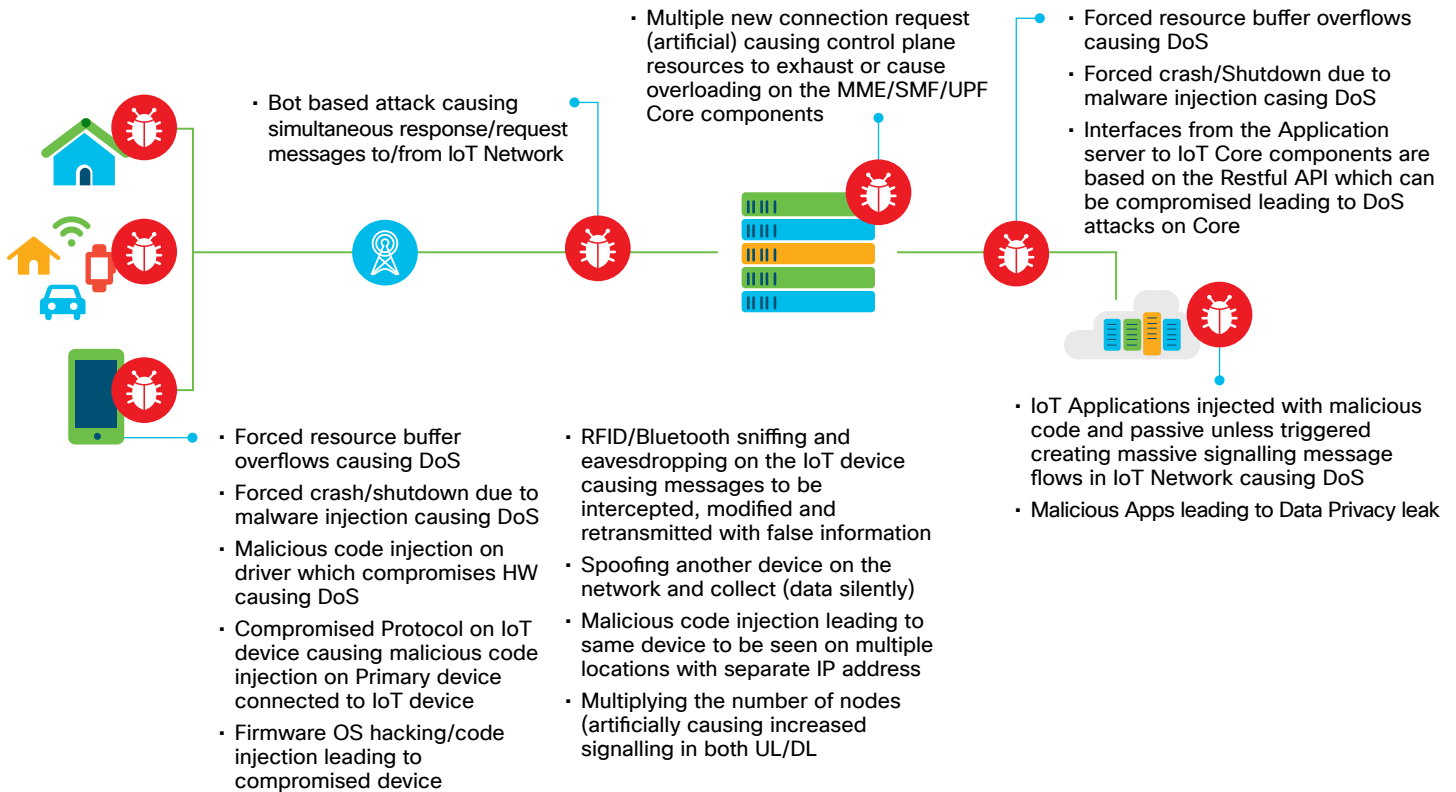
• Bot based attack causing simultaneous response/request messages to/from IoT Network

• Multiple new connection request (artificial) causing control plane resources to exhaust or cause overloading on the MME/SMF/UPF Core components

• Forced resource buffer overflows causing DoS
• Forced crash/Shutdown due to malware injection casing DoS
• Interfaces from the Application server to IoT Core components are based on the Restful API which can be compromised leading to DoS attacks on Core

• IoT Applications injected with malicious code and passive unless triggered creating massive signalling message flows in IoT Network causing DoS
• Malicious Apps leading to Data Privacy leak

• Forced resource buffer overflows causing DoS
• Forced crash/shutdown due to malware injection causing DoS
• Malicious code injection on driver which compromises HW causing DoS
• Compromised Protocol on IoT device causing malicious code injection on Primary device connected to IoT device
• Firmware OS hacking/code injection leading to compromised device

• RFID/Bluetooth sniffing and eavesdropping on the IoT device causing messages to be intercepted, modified and retransmitted with false information
• Spoofing another device on the network and collect (data silently)
• Malicious code injection leading to same device to be seen on multiple locations with separate IP address
• Multiplying the number of nodes (artificially causing increased signalling in both UL/DL